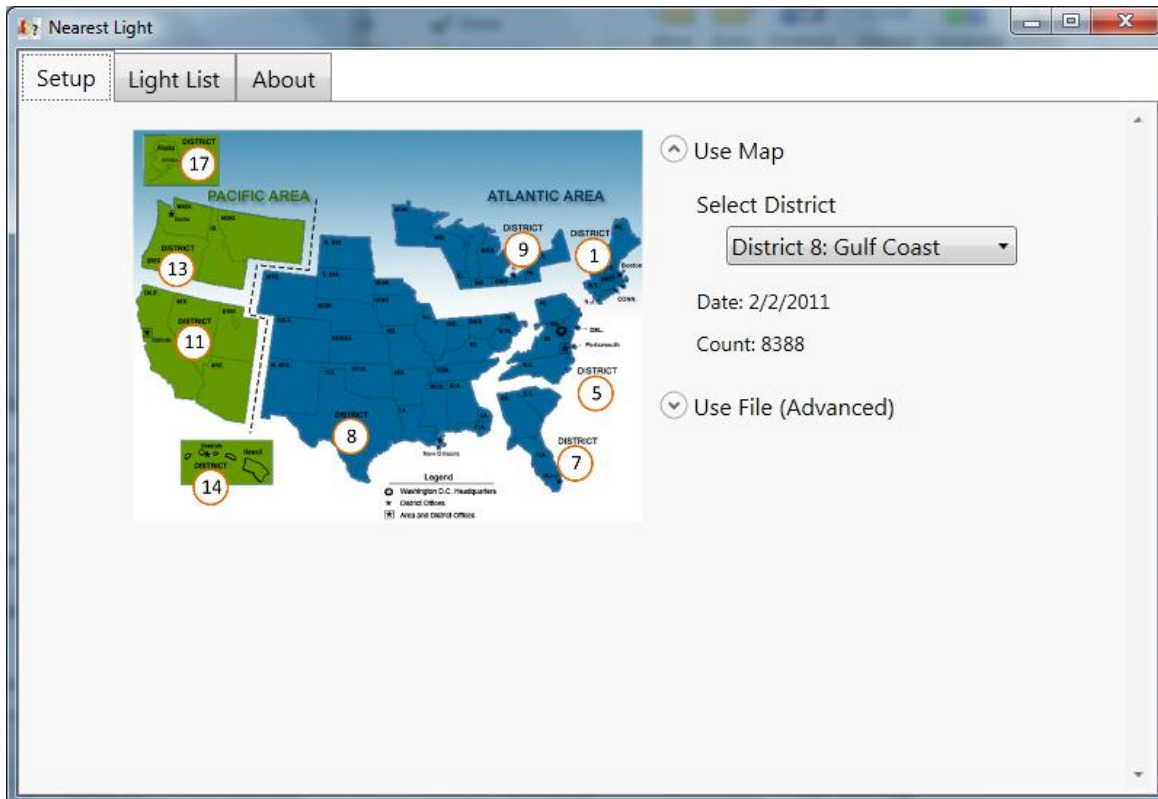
Nearest Light

Setup | Light List | About

DISTRICT
17
PACIFIC AREA
ATLANTIC AREA
DISTRICT
13
DISTRICT
9
DISTRICT
1
Boston
DISTRICT
11
DISTRICT
5
DISTRICT
8
DISTRICT
7
DISTRICT
14
Hawaii
New Orleans
Legend
Washington D.C. Headquarters
District Offices
Area and District Offices

Use Map

Select District

District 8: Gulf Coast

Date: 2/2/2011

Count: 8388

Use File (Advanced)